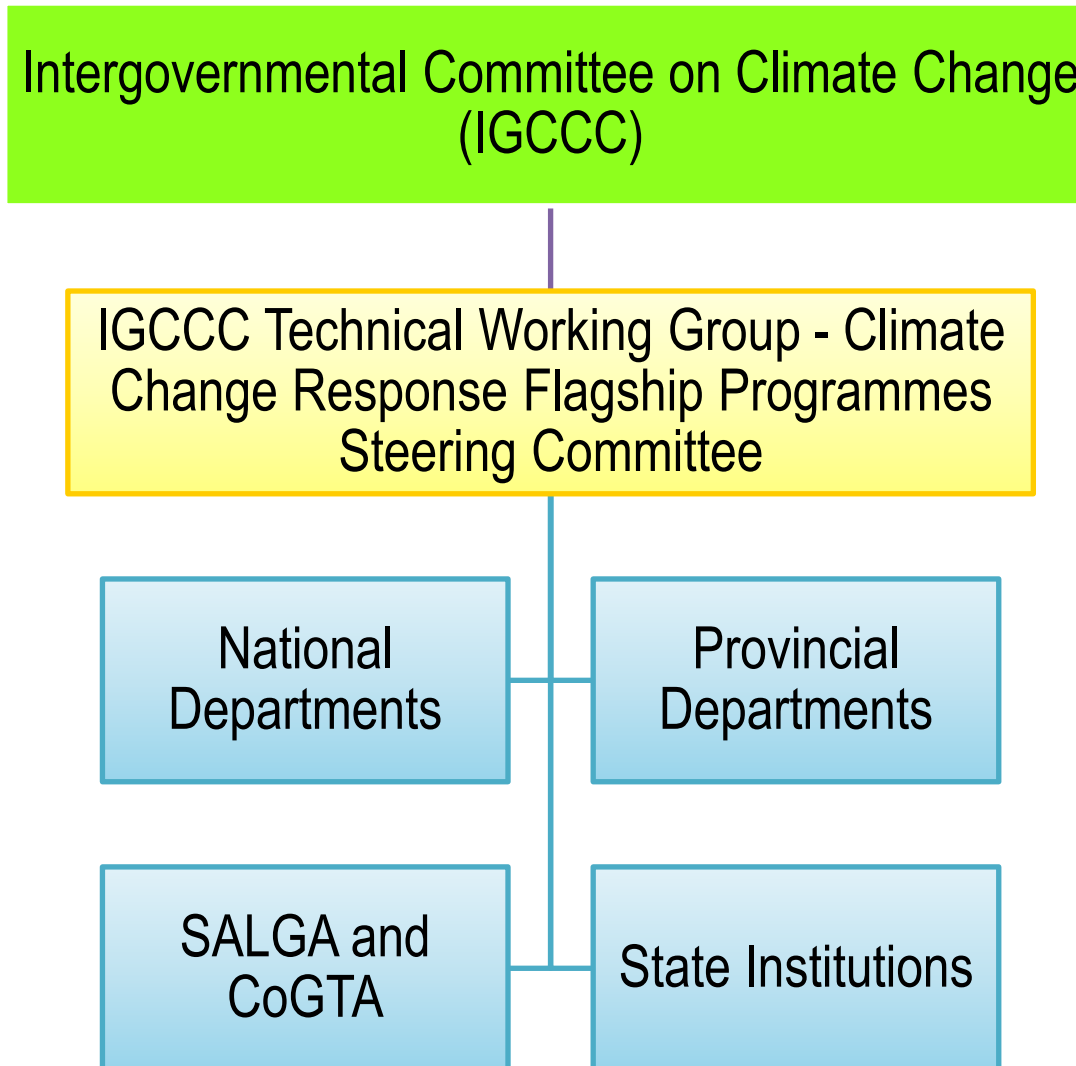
Intergovernmental Committee on Climate Change (IGCCC)

IGCCC Technical Working Group - Climate Change Response Flagship Programmes Steering Committee

National Departments

Provincial Departments

SALGA and CoGTA

State Institutions